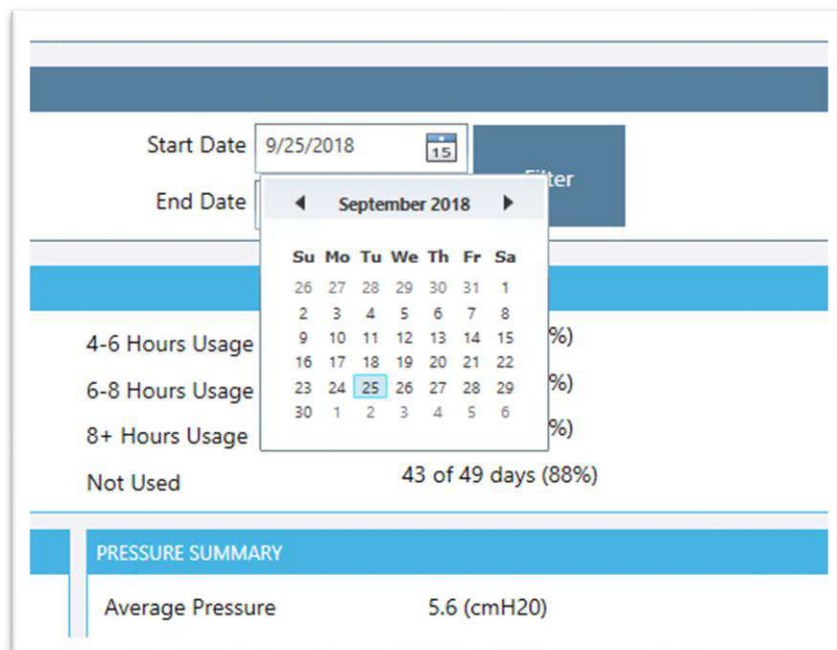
Start Date 9/25/2018 15

End Date

Filter

◀ September 2018 ▶

| Su | Mo | Tu | We | Th | Fr | Sa |
|---|---|---|---|---|---|---|
| 26 | 27 | 28 | 29 | 30 | 31 | 1 |
| 2 | 3 | 4 | 5 | 6 | 7 | 8 |
| 9 | 10 | 11 | 12 | 13 | 14 | 15 |
| 16 | 17 | 18 | 19 | 20 | 21 | 22 |
| 23 | 24 | 25 | 26 | 27 | 28 | 29 |
| 30 | 1 | 2 | 3 | 4 | 5 | 6 |

4-6 Hours Usage %)

6-8 Hours Usage %)

8+ Hours Usage %)

Not Used 43 of 49 days (88%)

PRESSURE SUMMARY

Average Pressure 5.6 (cmH20)